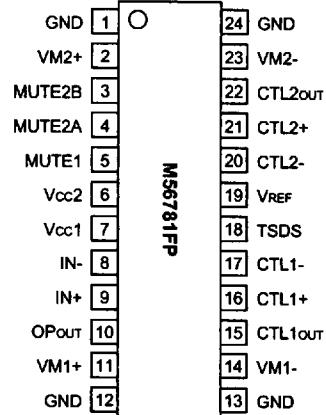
GND 1
VM2+ 2
MUTE2B 3
MUTE2A 4
MUTE1 5
Vcc2 6
Vcc1 7
IN- 8
IN+ 9
OPOUT 10
VM1+ 11
GND 12

M56781FP

24 GND
23 VM2-
22 CTL2OUT
21 CTL2+
20 CTL2-
19 VREF
18 TSDS
17 CTL1-
16 CTL1+
15 CTL1OUT
14 VM1-
13 GND